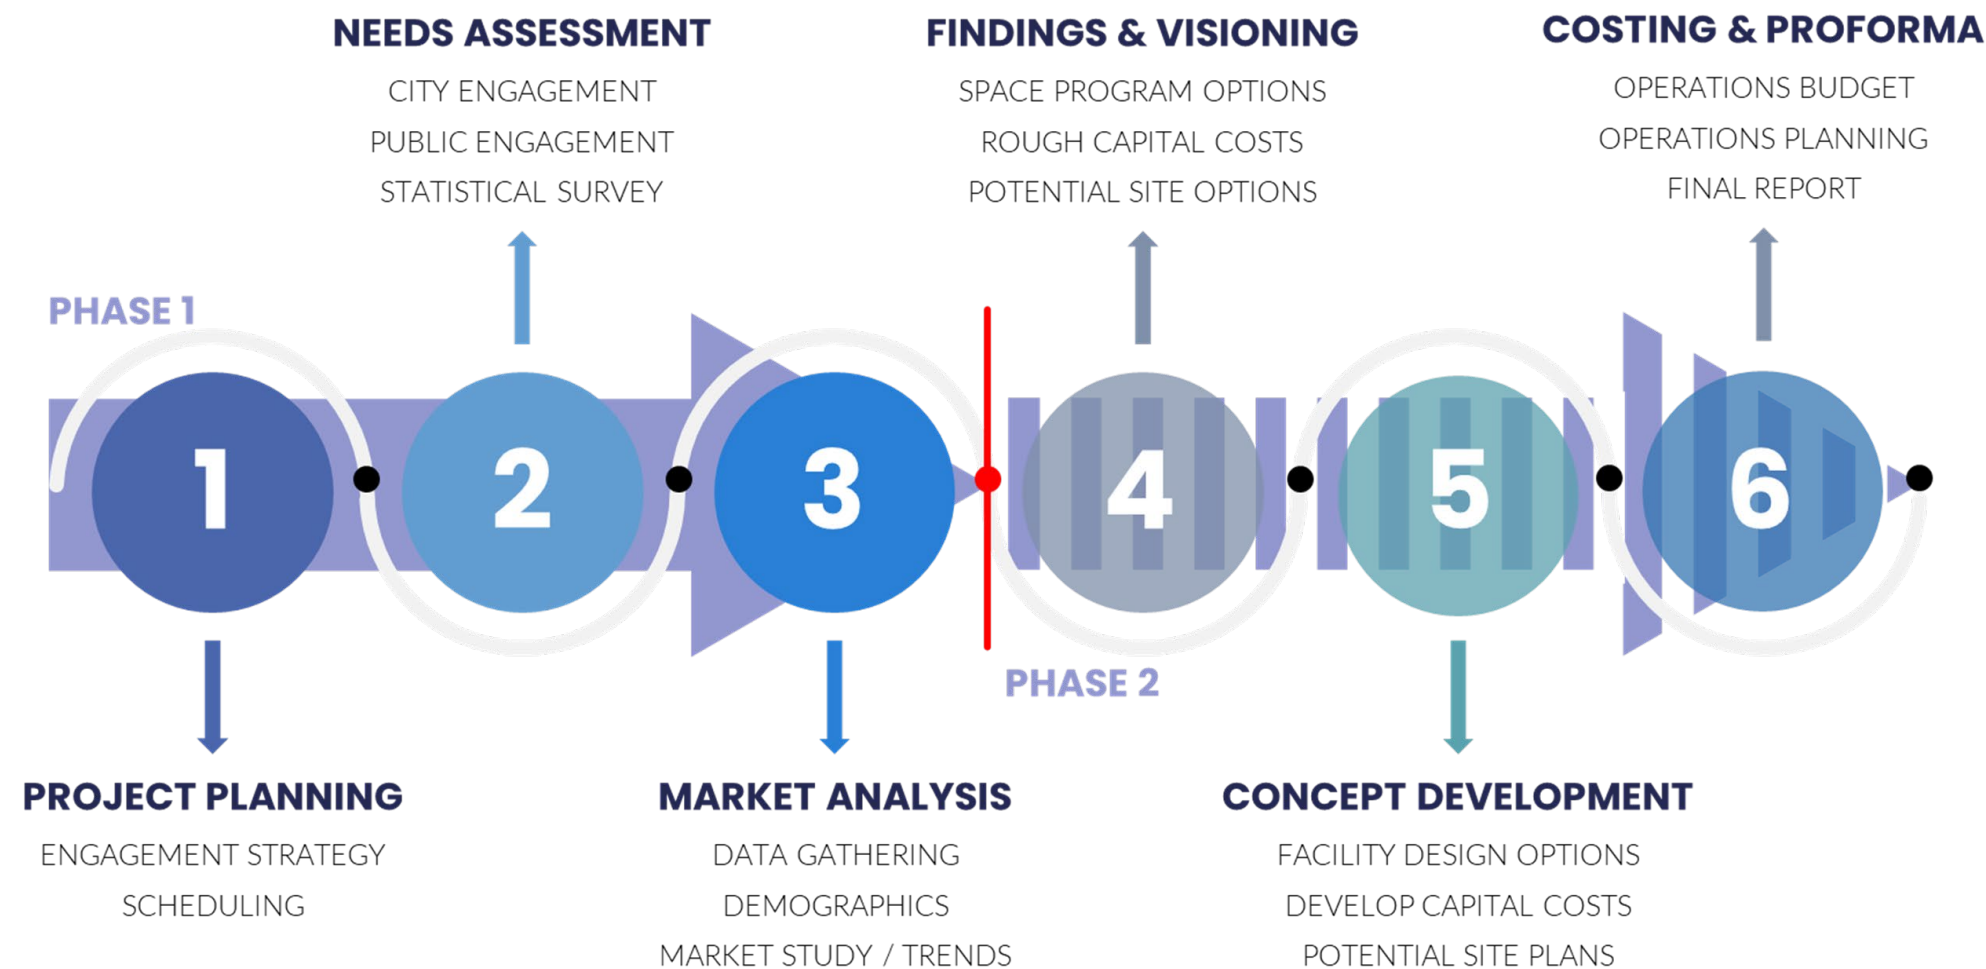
NEEDS ASSESSMENT
CITY ENGAGEMENT
PUBLIC ENGAGEMENT
STATISTICAL SURVEY

FINDINGS & VISIONING
SPACE PROGRAM OPTIONS
ROUGH CAPITAL COSTS
POTENTIAL SITE OPTIONS

COSTING & PROFORMA
OPERATIONS BUDGET
OPERATIONS PLANNING
FINAL REPORT

PHASE 1

1

2

3

4

5

6

PHASE 2

PROJECT PLANNING
ENGAGEMENT STRATEGY
SCHEDULING

MARKET ANALYSIS
DATA GATHERING
DEMOGRAPHICS
MARKET STUDY / TRENDS

CONCEPT DEVELOPMENT
FACILITY DESIGN OPTIONS
DEVELOP CAPITAL COSTS
POTENTIAL SITE PLANS